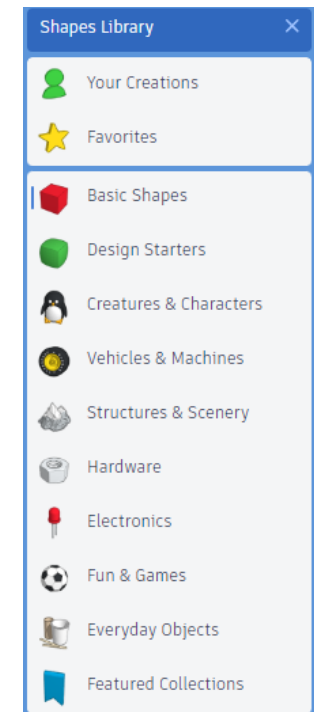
Shapes Library ×

Your Creations

Favorites

Basic Shapes

Design Starters

Creatures & Characters

Vehicles & Machines

Structures & Scenery

Hardware

Electronics

Fun & Games

Everyday Objects

Featured Collections